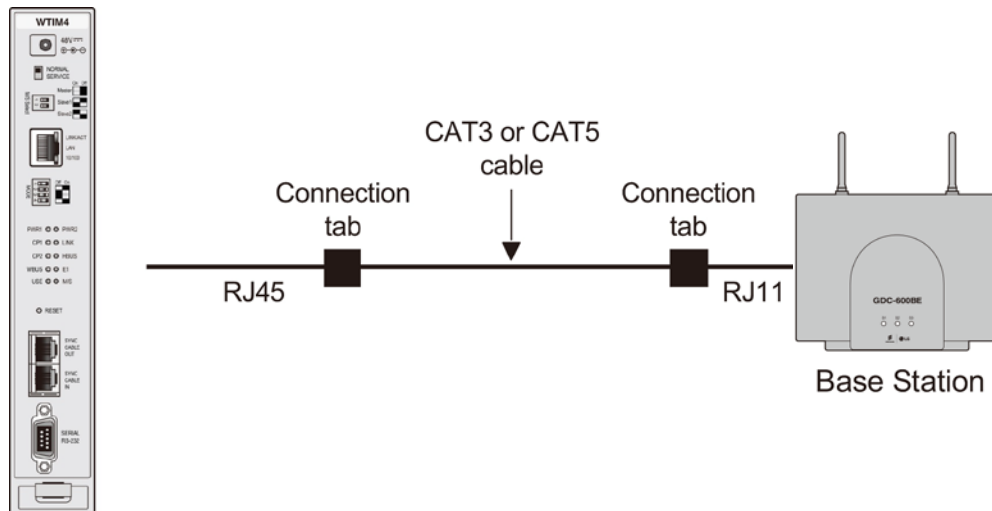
WTIM4

48V

NORMAL
SERVICE

Master
Slave1
Slave2

LINK/ACT
LAN
10/100

PWR1 PWR2
CP1 LINK
CP2 HBUS
MBUS E1
USE M/S

RESET

SYNC
CABLE
OUT

SYNC
CABLE
IN

SERIAL
RS-232

CAT3 or CAT5
cable

Connection
tab

Connection
tab

RJ45

RJ11

GDC-600BE

Base Station